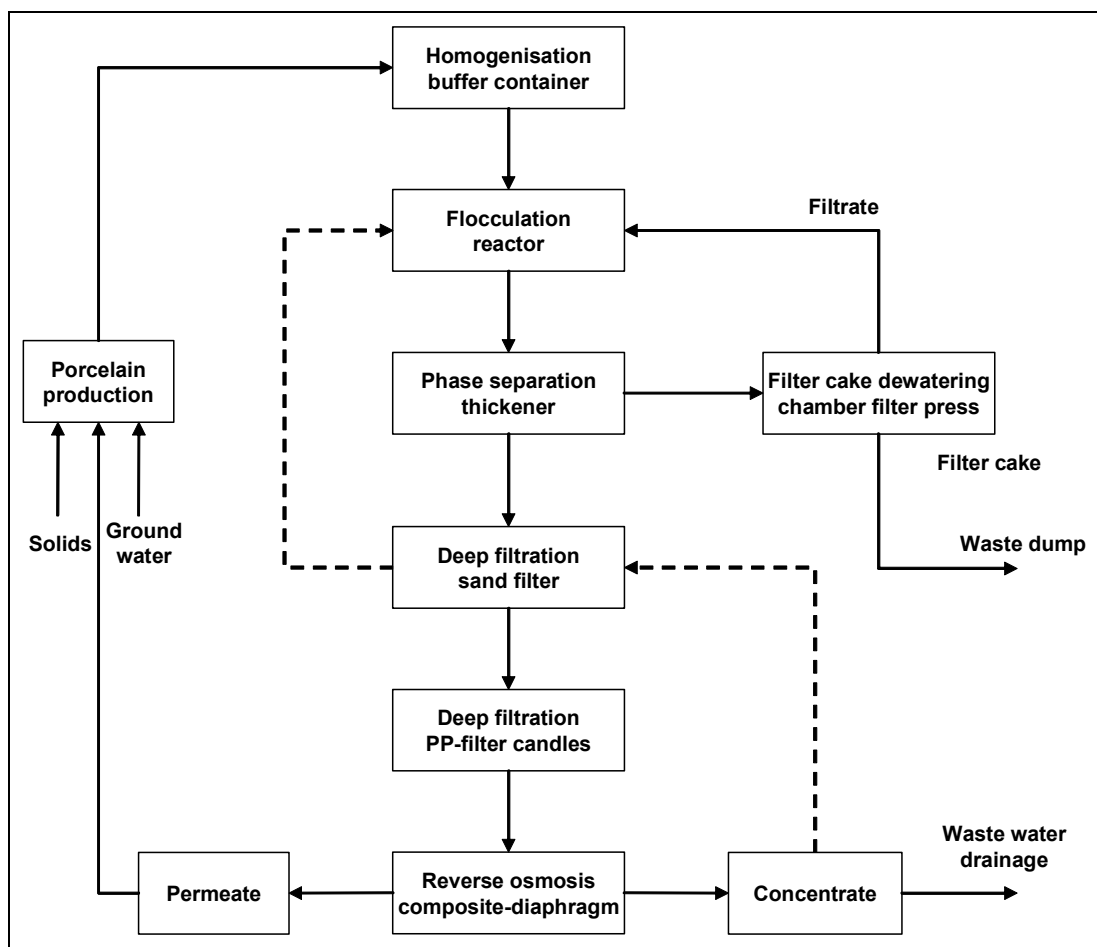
Homogenisation buffer container

Flocculation reactor

Filtrate

Porcelain production

Phase separation thickener

Filter cake dewatering chamber filter press

Filter cake

Solids

Ground water

Deep filtration sand filter

Waste dump

Deep filtration PP-filter candles

Waste water drainage

Permeate

Reverse osmosis composite-diaphragm

Concentrate